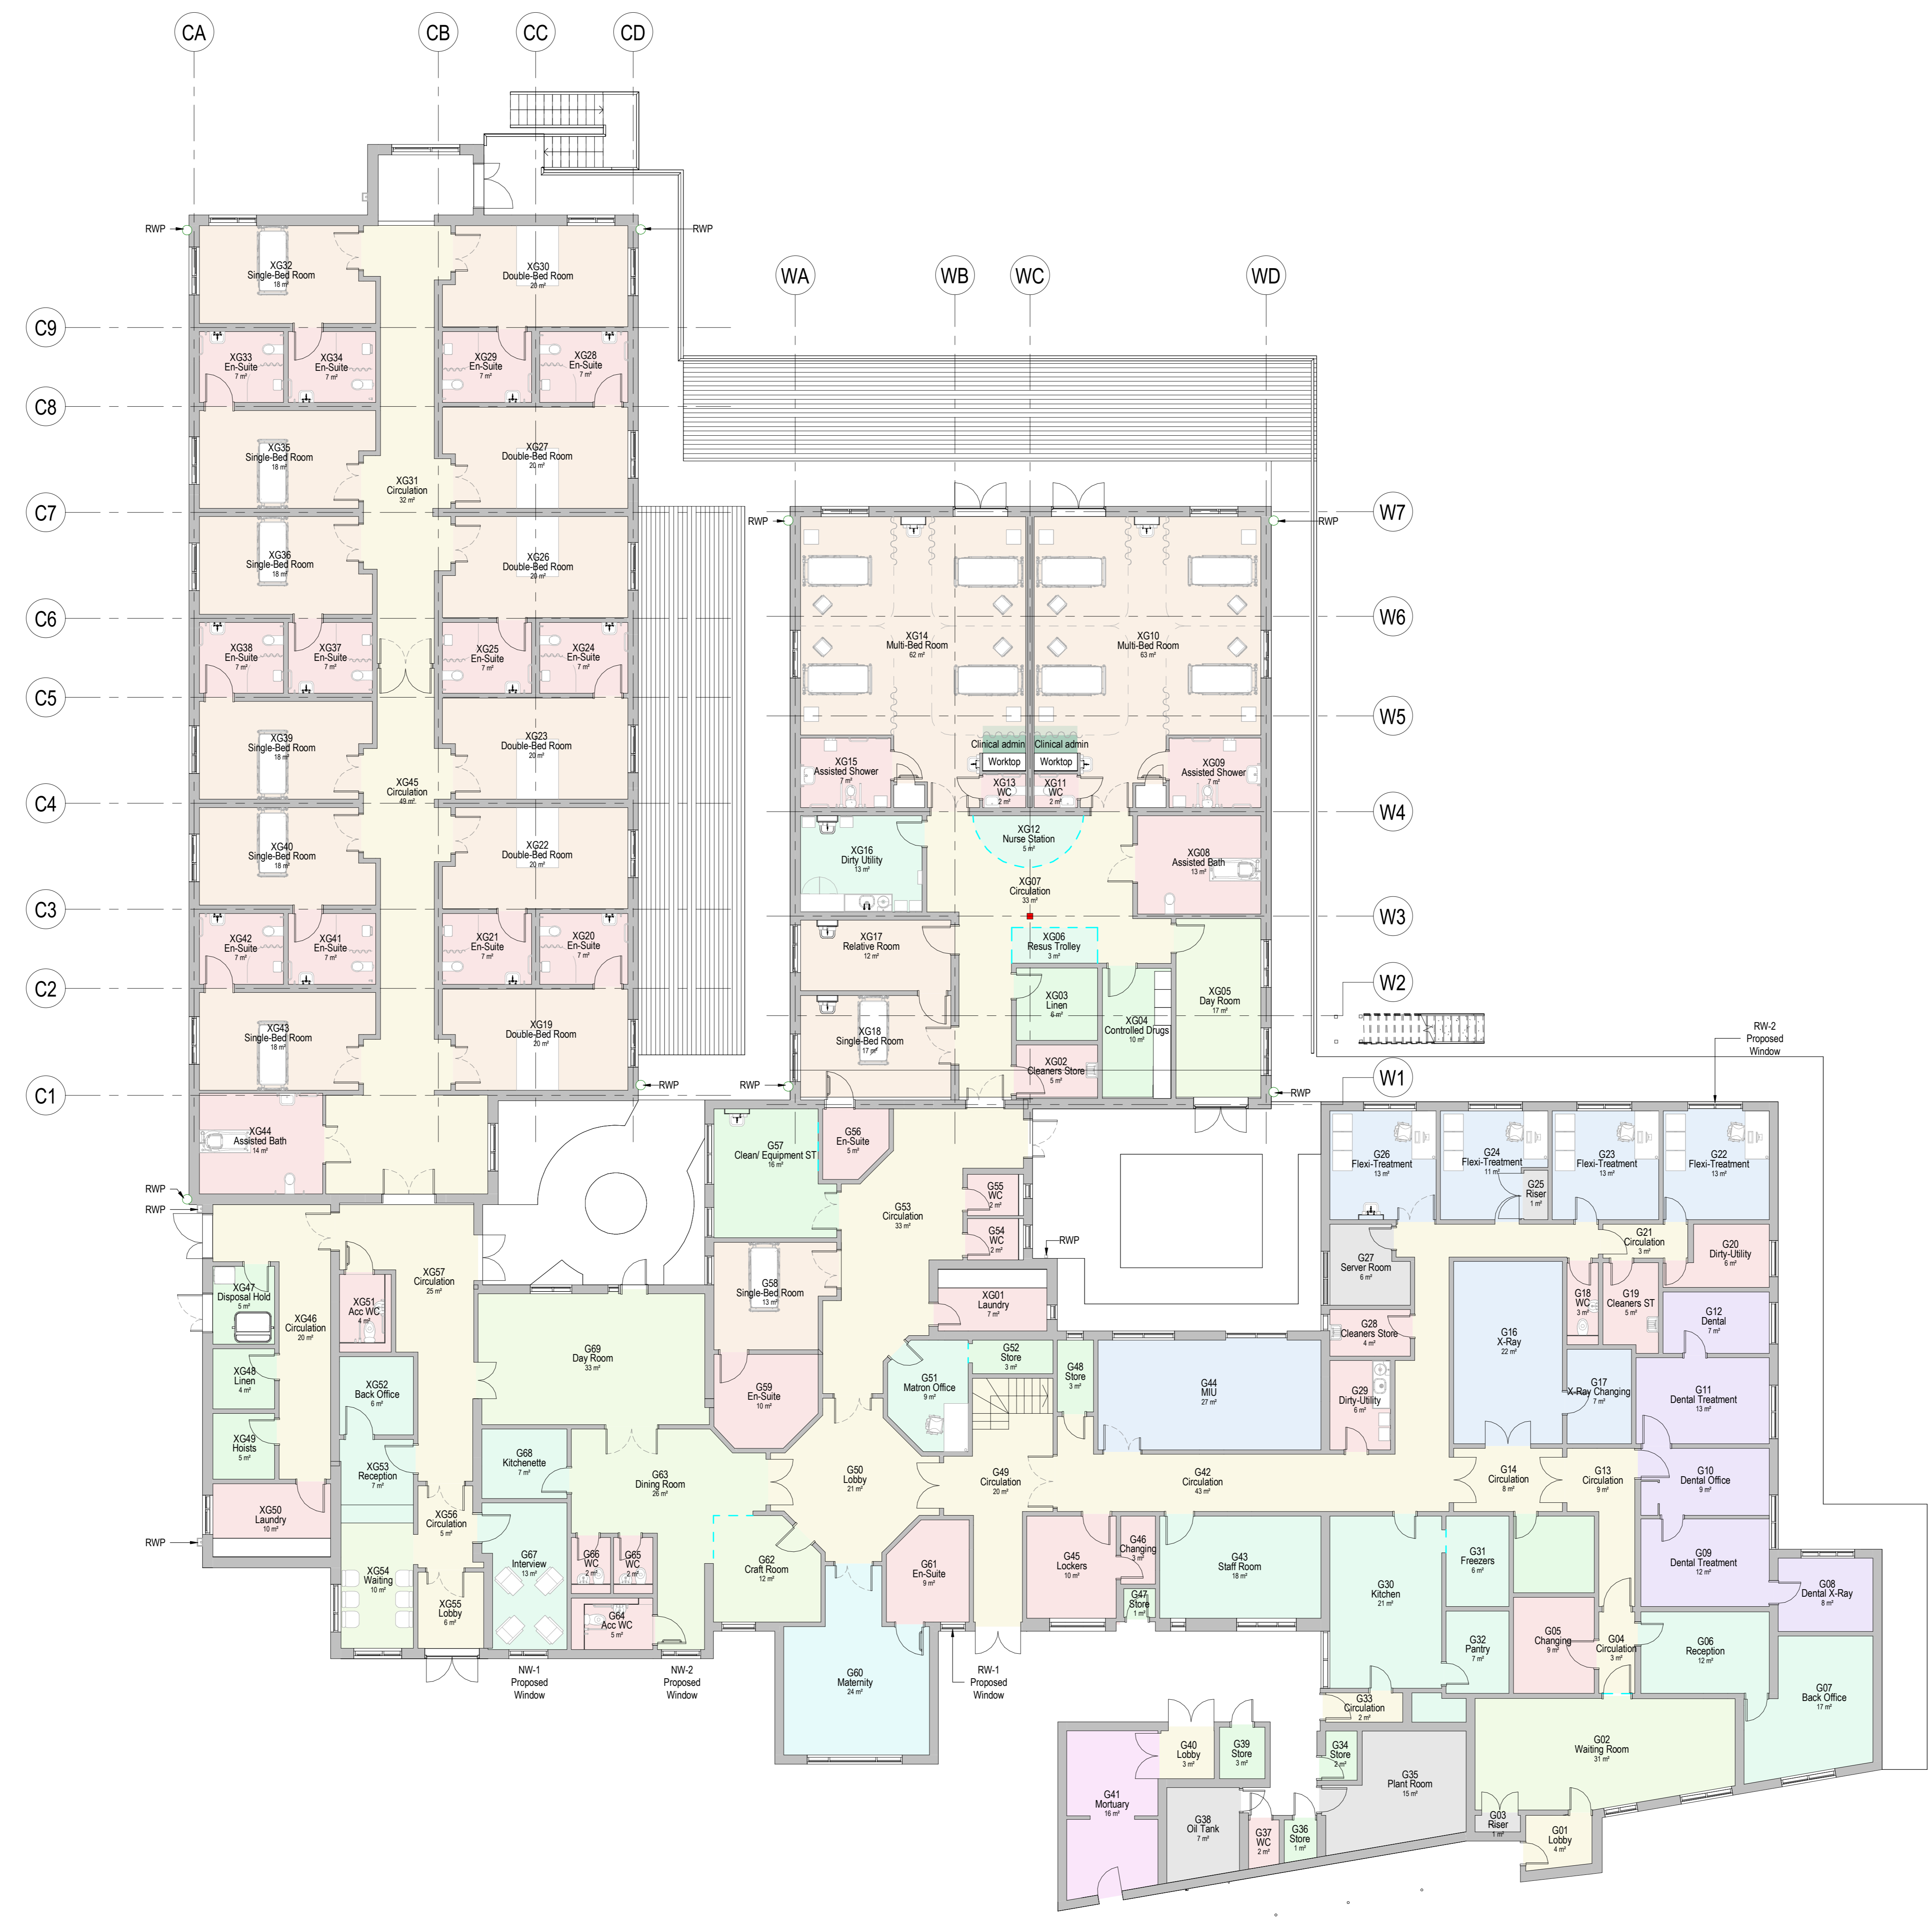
CA CB CC CD

RWP RWP

XG32 Single-Bed Room 18 m²

XG30 Double-Bed Room 20 m²

WA WB WC WD

C9

XG33 En-Suite 7 m²

XG34 En-Suite 7 m²

XG29 En-Suite 7 m²

XG28 En-Suite 7 m²

C8

XG35 Single-Bed Room 18 m²

XG31 Circulation 32 m²

XG27 Double-Bed Room 20 m²

C7

RWP RWP W7

XG36 Single-Bed Room 18 m²

XG26 Double-Bed Room 20 m²

C6

W6

XG38 En-Suite 7 m²

XG37 En-Suite 7 m²

XG25 En-Suite 7 m²

XG24 En-Suite 7 m²

XG14 Multi-Bed Room 62 m²

XG10 Multi-Bed Room 63 m²

C5

W5

XG39 Single-Bed Room 18 m²

XG45 Circulation 49 m²

XG23 Double-Bed Room 20 m²

XG15 Assisted Shower 7 m²

Clinical admin Clinical admin

Worktop Worktop

XG13 WC 2 m²

XG11 WC 2 m²

XG09 Assisted Shower 7 m²

C4

W4

XG40 Single-Bed Room 18 m²

XG22 Double-Bed Room 20 m²

XG12 Nurse Station 5 m²

XG16 Dirty Utility 13 m²

XG08 Assisted Bath 13 m²

XG07 Circulation 33 m²

C3

W3

XG42 En-Suite 7 m²

XG41 En-Suite 7 m²

XG21 En-Suite 7 m²

XG20 En-Suite 7 m²

XG17 Relative Room 12 m²

XG06 Resus Trolley 3 m²

C2

W2

XG05 Day Room 17 m²

XG03 Linen 6 m²

XG43 Single-Bed Room 18 m²

XG19 Double-Bed Room 20 m²

XG18 Single-Bed Room 17 m²

XG04 Controlled Drugs 10 m²

RW-2 Proposed Window

XG02 Cleaners Store 5 m²

C1

RWP RWP RWP W1

XG44 Assisted Bath 14 m²

G57 Clean/ Equipment ST 16 m²

G56 En-Suite 5 m²

G26 Flexi-Treatment 13 m²

G24 Flexi-Treatment 11 m²

G23 Flexi-Treatment 13 m²

G22 Flexi-Treatment 13 m²

G25 Riser 1 m²

RWP

RWP

G53 Circulation 33 m²

G55 WC 2 m²

G54 WC 2 m²

RWP

G21 Circulation 3 m²

G27 Server Room 6 m²

G20 Dirty-Utility 6 m²

XG47 Disposal Hold 5 m²

XG46 Circulation 20 m²

XG51 Acc WC 4 m²

XG57 Circulation 25 m²

G58 Single-Bed Room 13 m²

XG01 Laundry 7 m²

G18 WC 3 m²

G19 Cleaners ST 5 m²

G16 X-Ray 22 m²

G12 Dental 7 m²

G28 Cleaners Store 4 m²

G69 Day Room 33 m²

G52 Store 3 m²

G48 Store 3 m²

G44 MIU 27 m²

XG48 Linen 4 m²

XG52 Back Office 6 m²

G51 Matron Office 9 m²

G29 Dirty-Utility 6 m²

G17 X-Ray Changing 7 m²

G11 Dental Treatment 13 m²

G59 En-Suite 10 m²

XG49 Hoists 5 m²

XG53 Reception 7 m²

G68 Kitchenette 7 m²

G50 Lobby 21 m²

G49 Circulation 20 m²

G42 Circulation 43 m²

G14 Circulation 8 m²

G13 Circulation 9 m²

G10 Dental Office 9 m²

G63 Dining Room 26 m²

XG50 Laundry 10 m²

XG56 Circulation 5 m²

RWP

G46 Changing 3 m²

G09 Dental Treatment 12 m²

G66 WC 2 m²

G65 WC 2 m²

G45 Lockers 10 m²

G43 Staff Room 18 m²

G31 Freezers 6 m²

G67 Interview 13 m²

G62 Craft Room 12 m²

G61 En-Suite 9 m²

G30 Kitchen 21 m²

G08 Dental X-Ray 8 m²

XG54 Waiting 10 m²

G47 Store 1 m²

XG55 Lobby 6 m²

G64 Acc WC 5 m²

G05 Changing 9 m²

G04 Circulation 3 m²

G06 Reception 12 m²

G32 Pantry 7 m²

NW-1 Proposed Window

NW-2 Proposed Window

G60 Maternity 24 m²

RW-1 Proposed Window

G07 Back Office 17 m²

G33 Circulation 2 m²

G40 Lobby 3 m²

G39 Store 3 m²

G34 Store 2 m²

G02 Waiting Room 31 m²

G35 Plant Room 15 m²

G41 Mortuary 16 m²

G38 Oil Tank 7 m²

G37 WC 2 m²

G36 Store 1 m²

G03 Riser 1 m²

G01 Lobby 4 m²